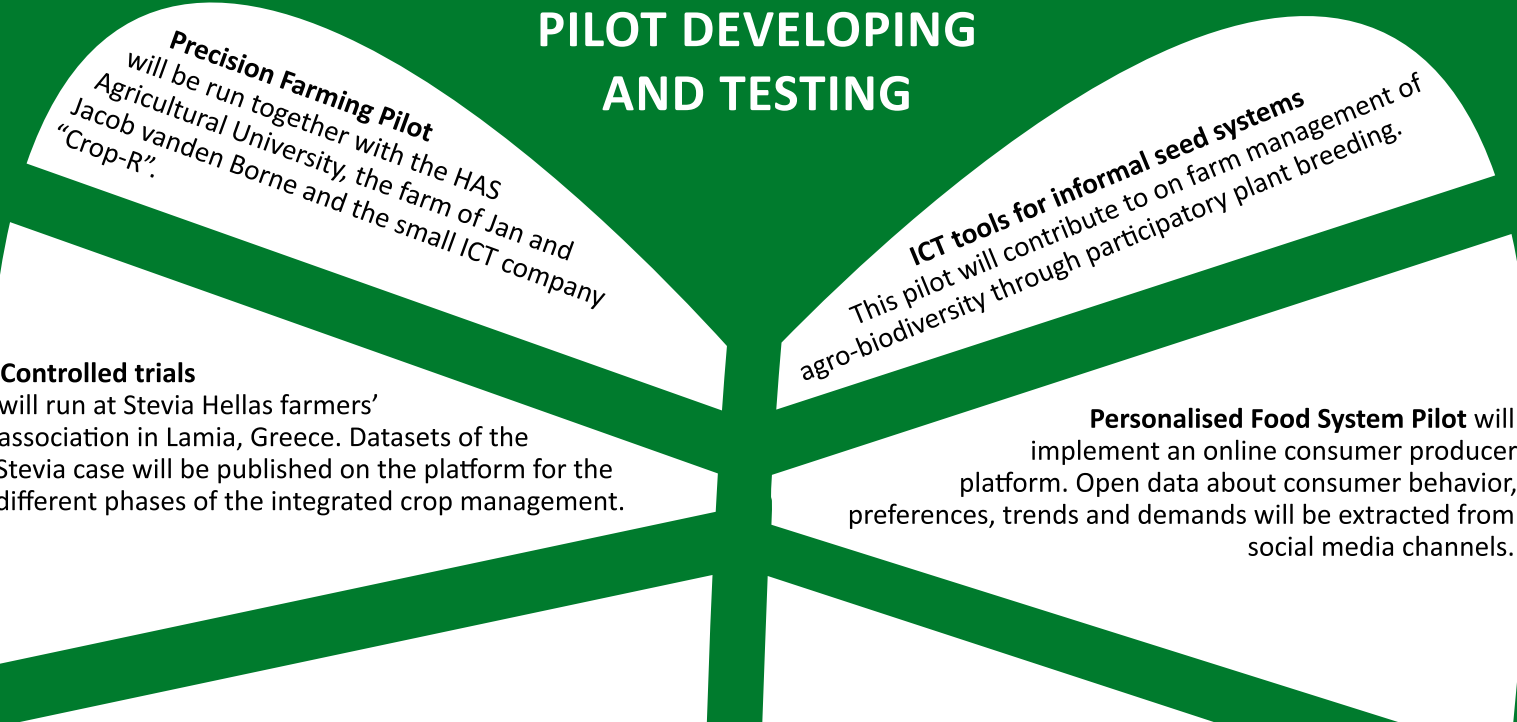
PILOT DEVELOPING AND TESTING

Precision Farming Pilot
will be run together with the HAS Agricultural University, the farm of Jan and Jacob vanden Borne and the small ICT company "Crop-R".

ICT tools for informal seed systems
This pilot will contribute to on farm management of agro-biodiversity through participatory plant breeding.

Controlled trials
will run at Stevia Hellas farmers' association in Lamia, Greece. Datasets of the Stevia case will be published on the platform for the different phases of the integrated crop management.

Personalised Food System Pilot will implement an online consumer producer platform. Open data about consumer behavior, preferences, trends and demands will be extracted from social media channels.